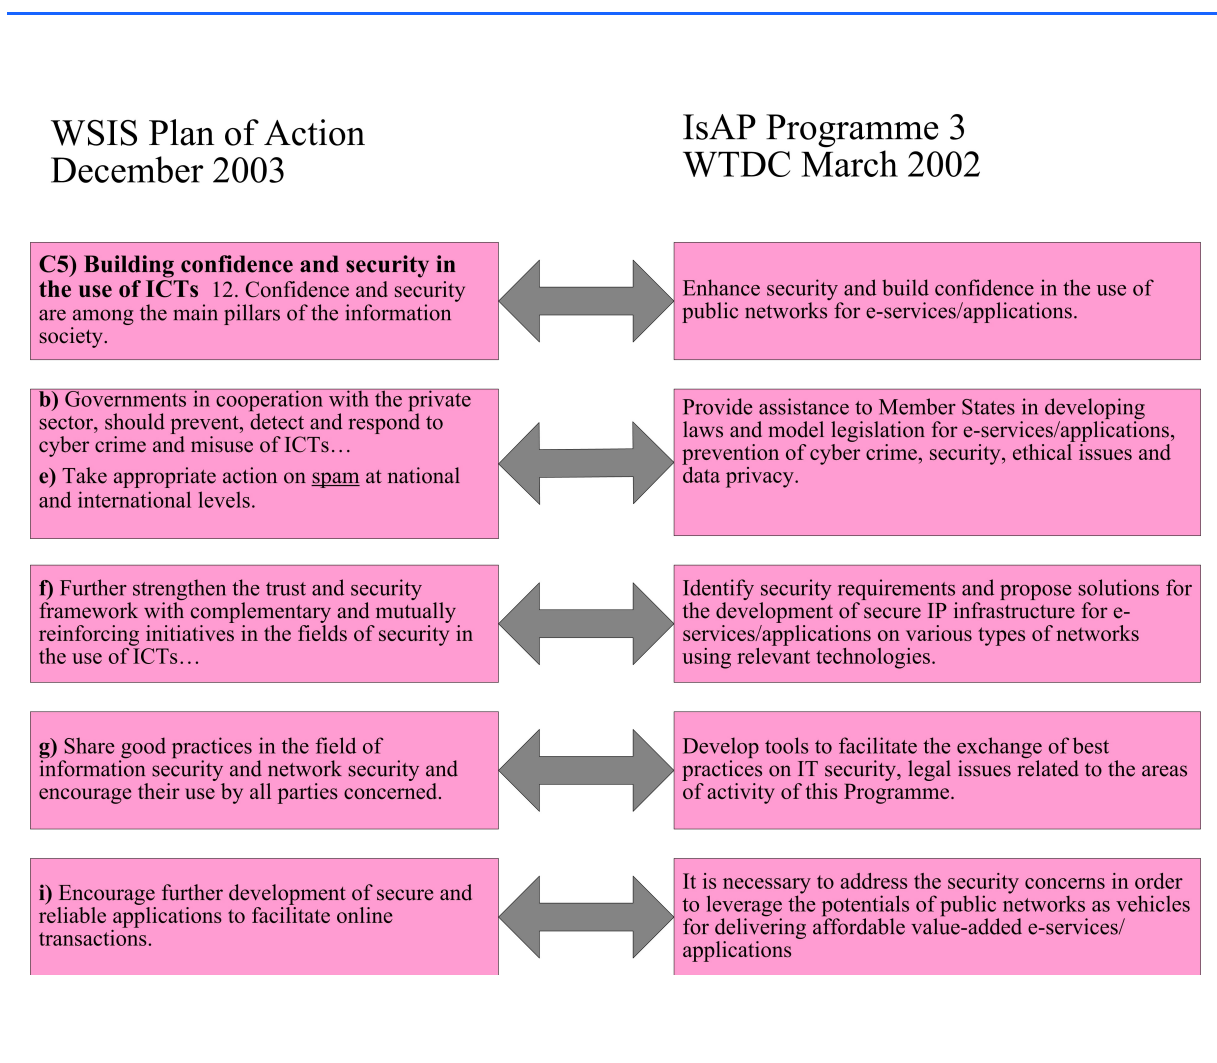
WSIS Plan of Action
December 2003

IsAP Programme 3
WTDC March 2002

**C5) Building confidence and security in the use of ICTs** 12. Confidence and security are among the main pillars of the information society.

Enhance security and build confidence in the use of public networks for e-services/applications.

**b)** Governments in cooperation with the private sector, should prevent, detect and respond to cyber crime and misuse of ICTs…

**e)** Take appropriate action on spam at national and international levels.

Provide assistance to Member States in developing laws and model legislation for e-services/applications, prevention of cyber crime, security, ethical issues and data privacy.

**f)** Further strengthen the trust and security framework with complementary and mutually reinforcing initiatives in the fields of security in the use of ICTs…

Identify security requirements and propose solutions for the development of secure IP infrastructure for e-services/applications on various types of networks using relevant technologies.

**g)** Share good practices in the field of information security and network security and encourage their use by all parties concerned.

Develop tools to facilitate the exchange of best practices on IT security, legal issues related to the areas of activity of this Programme.

**i)** Encourage further development of secure and reliable applications to facilitate online transactions.

It is necessary to address the security concerns in order to leverage the potentials of public networks as vehicles for delivering affordable value-added e-services/ applications